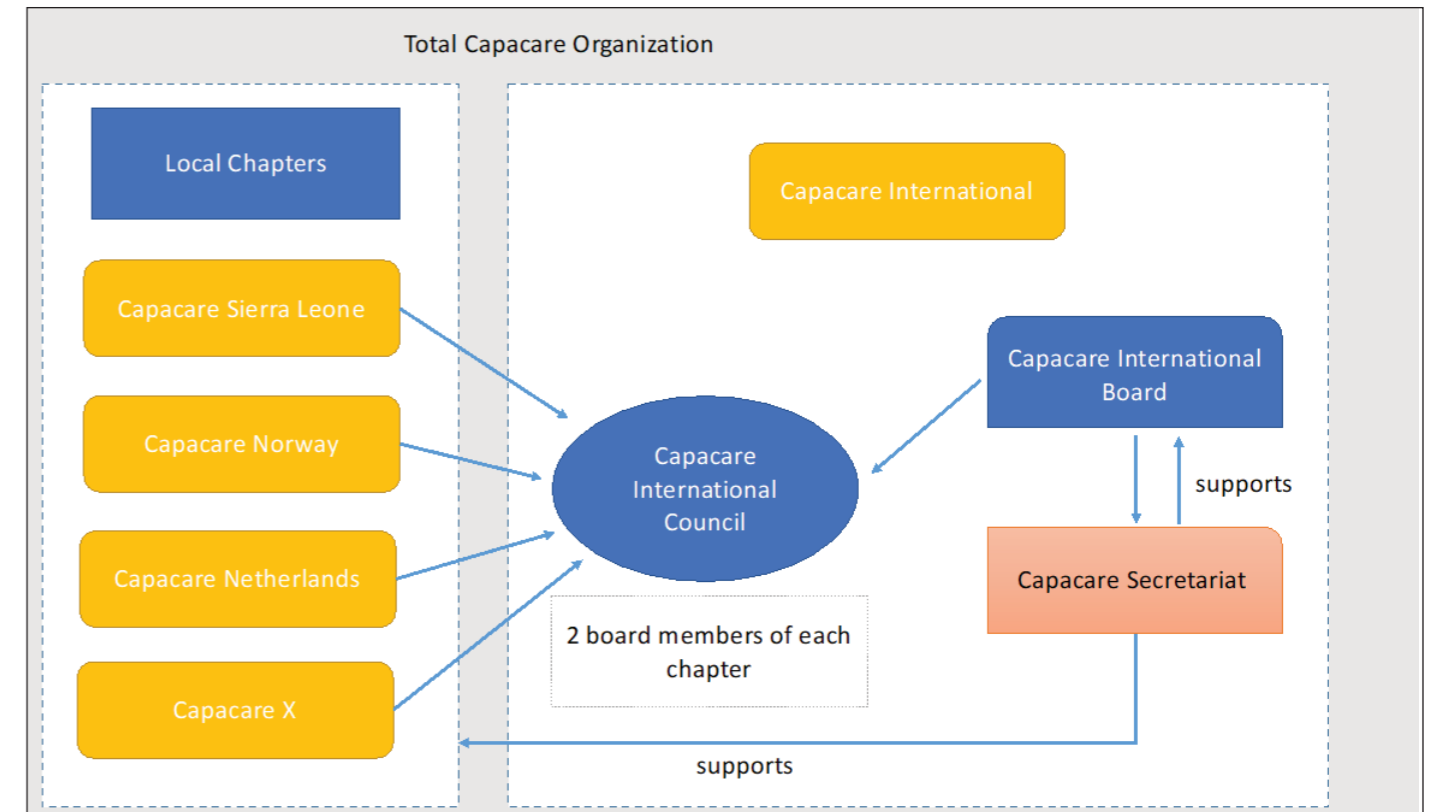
Total Capacare Organization

Local Chapters

Capacare Sierra Leone

Capacare Norway

Capacare Netherlands

Capacare X

Capacare International

Capacare International Board

Capacare International Council

supports

Capacare Secretariat

2 board members of each chapter

supports